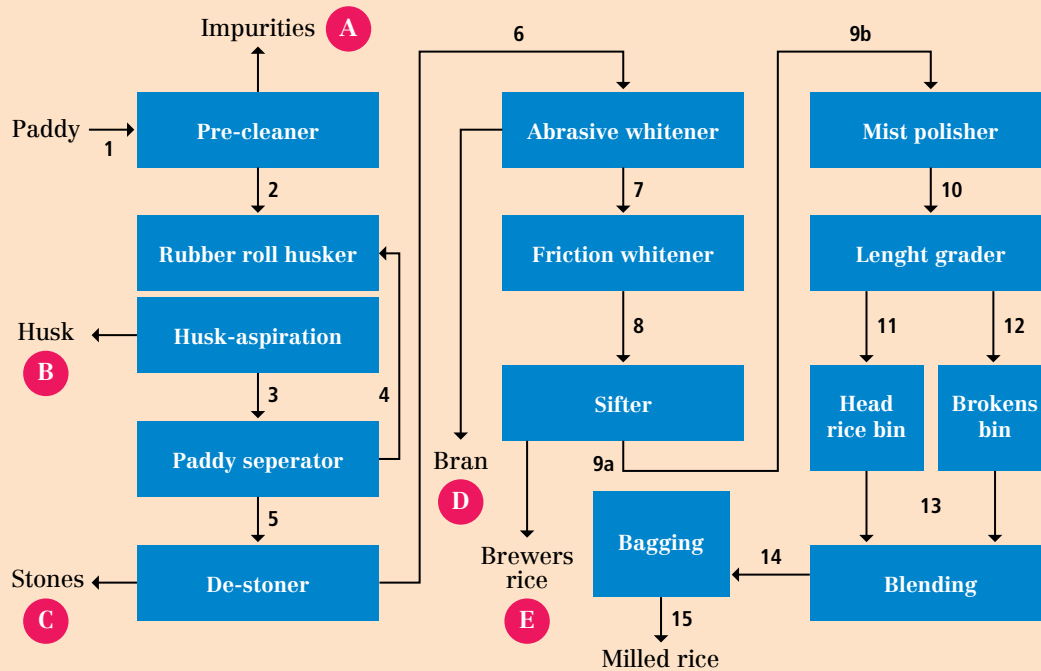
Impurities A

Paddy 1

Pre-cleaner

2

Rubber roll husker

Husk B

Husk-aspiration

3

4

Paddy seperator

5

Stones C

De-stoner

6

Abrasive whitener

Bran D

7

Friction whitener

8

Sifter

Brewers rice E

9a

9b

Mist polisher

10

Lenght grader

11

12

Head rice bin

Brokens bin

13

Blending

14

Bagging

15

Milled rice